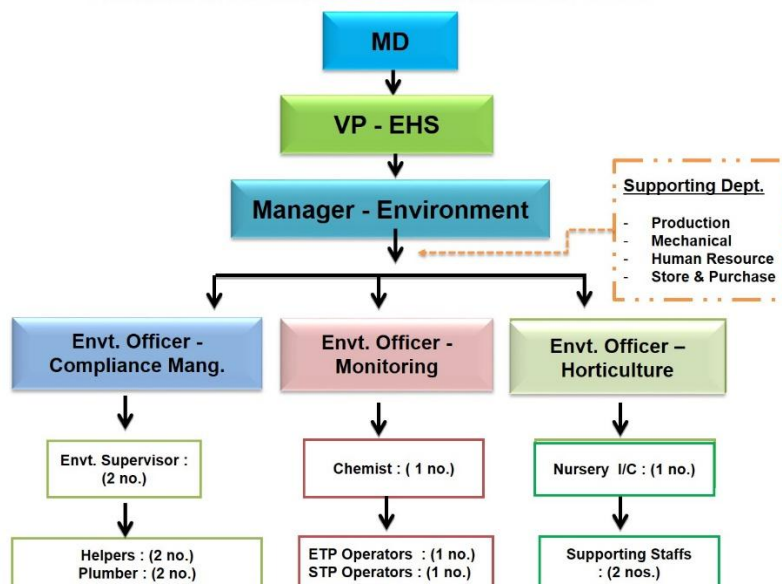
MD

VP - EHS

Manager - Environment

Supporting Dept.

- Production
- Mechanical
- Human Resource
- Store & Purchase

Envt. Officer - Compliance Mang.

Envt. Officer - Monitoring

Envt. Officer – Horticulture

Envt. Supervisor : (2 no.)

Chemist : ( 1 no.)

Nursery I/C : (1 no.)

Helpers : (2 no.)
Plumber : (2 no.)

ETP Operators : (1 no.)
STP Operators : (1 no.)

Supporting Staffs : (2 nos.)